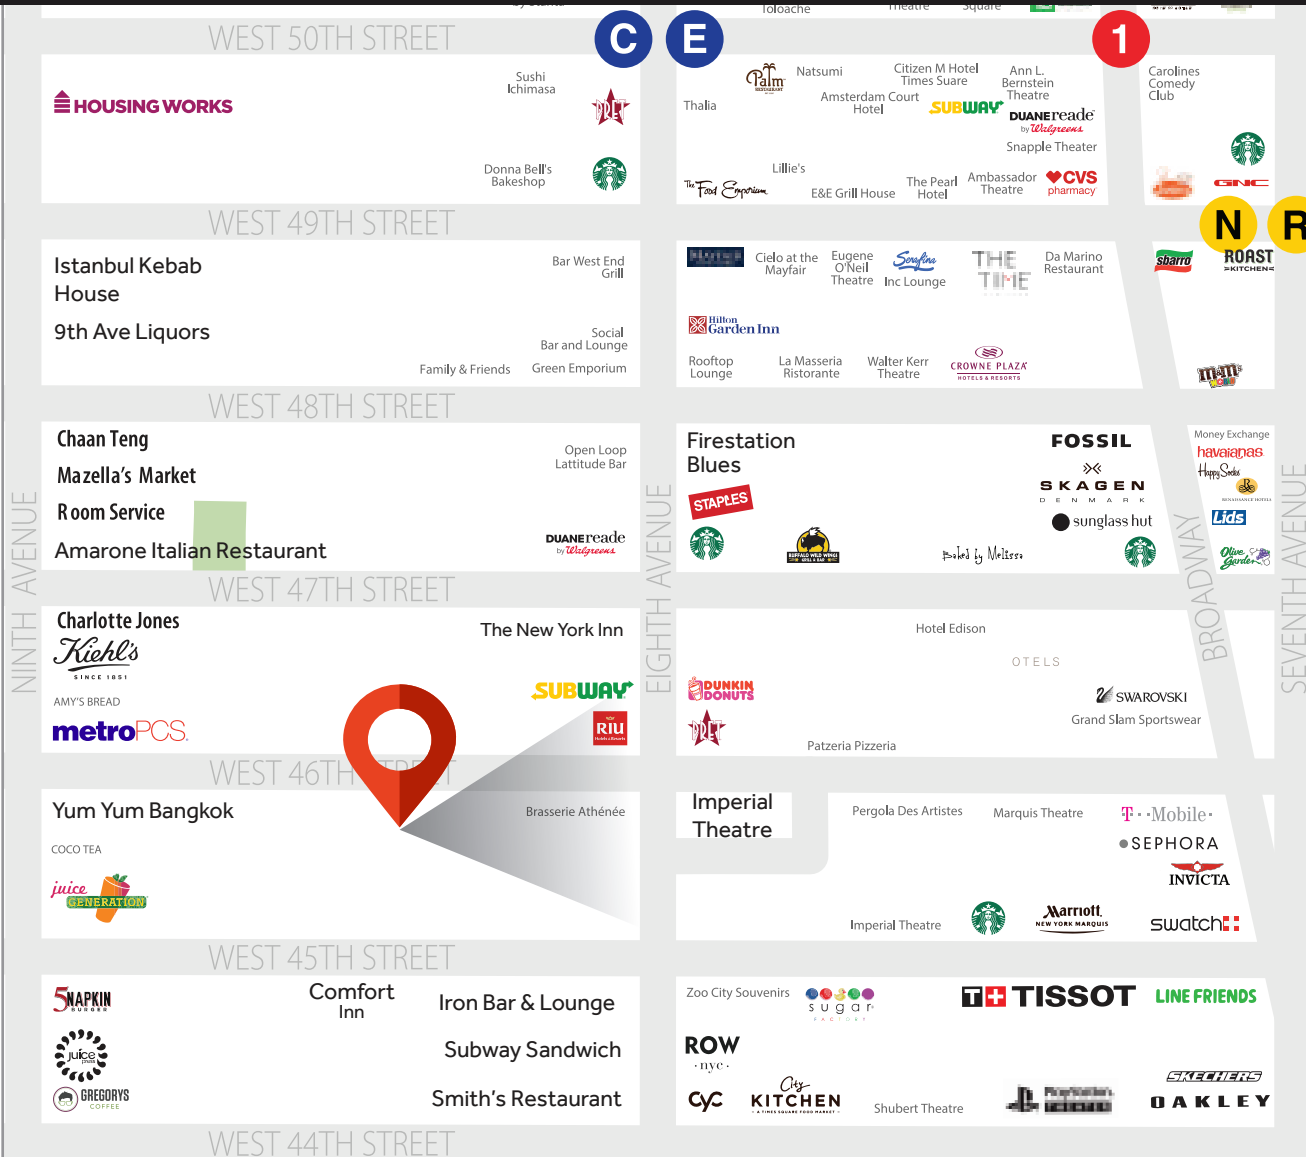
Toloache Theatre Square

WEST 50TH STREET

C E 1

HOUSING WORKS

Sushi Ichimasa

PRET

Donna Bell's Bakeshop

Palm

Natsumi

Citizen M Hotel Times Suare

Ann L. Bernstein Theatre

Carolines Comedy Club

Thalia

Amsterdam Court Hotel

SUBWAY

DUANE reade by Walgreens

Snapple Theater

Lillie's

The Food Emporium

E&E Grill House

The Pearl Hotel

Ambassador Theatre

CVS pharmacy

GNC

WEST 49TH STREET

N R

Istanbul Kebab House

9th Ave Liquors

Bar West End Grill

Social Bar and Lounge

Family & Friends

Green Emporium

Cielo at the Mayfair

Eugene O'Neil Theatre

Serafina Inc Lounge

THE TIME

Da Marino Restaurant

Hilton Garden Inn

Rooftop Lounge

La Masseria Ristorante

Walter Kerr Theatre

CROWNE PLAZA HOTELS & RESORTS

sbarro

ROAST KITCHEN

m&m's WORLD

WEST 48TH STREET

Chaan Teng

Mazella's Market

Room Service

Amarone Italian Restaurant

Open Loop Lattitude Bar

DUANE reade by Walgreens

Firestation Blues

STAPLES

BUFFALO WILD WINGS

Baked by Melissa

FOSSIL

SKAGEN DENMARK

sunglass hut

Money Exchange

havaianas

Happy Socks

RENAISSANCE HOTEL

Lids

Olive Garden

NINTH AVENUE

EIGHTH AVENUE

BROADWAY

SEVENTH AVENUE

WEST 47TH STREET

Charlotte Jones

Kiehl's SINCE 1851

AMY'S BREAD

metroPCS

The New York Inn

SUBWAY

RIU

Hotel Edison

OTELS

DUNKIN DONUTS

PRET

SWAROVSKI

Grand Slam Sportswear

Patzeria Pizzeria

WEST 46TH STREET

Yum Yum Bangkok

COCO TEA

juice GENERATION

Brasserie Athénée

Imperial Theatre

Pergola Des Artistes

Marquis Theatre

T Mobile

SEPHORA

INVICTA

Imperial Theatre

Marriott NEW YORK MARQUIS

swatch

WEST 45TH STREET

5 NAPKIN BURGER

juice press

GREGORYS COFFEE

Comfort Inn

Iron Bar & Lounge

Subway Sandwich

Smith's Restaurant

Zoo City Souvenirs

sugar FACTORY

ROW nyc

CYC

City KITCHEN A TIMES SQUARE FOOD MARKET

Shubert Theatre

TISSOT

LINE FRIENDS

SKECHERS

OAKLEY

WEST 44TH STREET